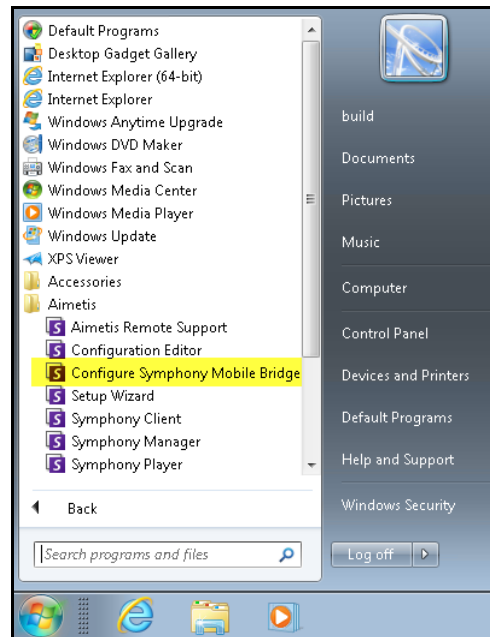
Default Programs
Desktop Gadget Gallery
Internet Explorer (64-bit)
Internet Explorer
Windows Anytime Upgrade
Windows DVD Maker
Windows Fax and Scan
Windows Media Center
Windows Media Player
Windows Update
XPS Viewer
Accessories
Aimetis
Aimetis Remote Support
Configuration Editor
Configure Symphony Mobile Bridge
Setup Wizard
Symphony Client
Symphony Manager
Symphony Player

Back

Search programs and files

build
Documents
Pictures
Music
Computer
Control Panel
Devices and Printers
Default Programs
Help and Support
Windows Security
Log off